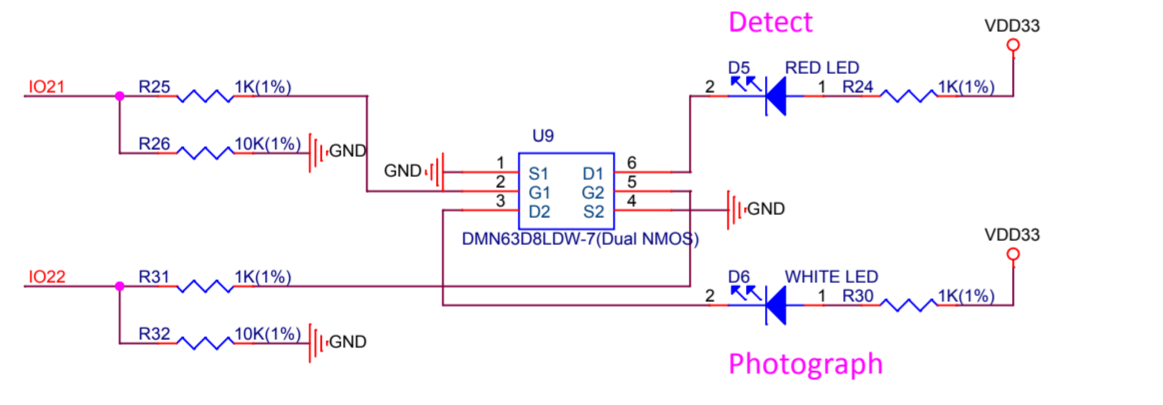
Detect

VDD33

D5 RED LED

2 1 R24 1K(1%)

IO21 R25 1K(1%)

R26 10K(1%) GND

U9

GND 1 S1 D1 6
2 G1 G2 5
3 D2 S2 4 GND

DMN63D8LDW-7(Dual NMOS)

VDD33

IO22 R31 1K(1%)

D6 WHITE LED

2 1 R30 1K(1%)

R32 10K(1%) GND

Photograph